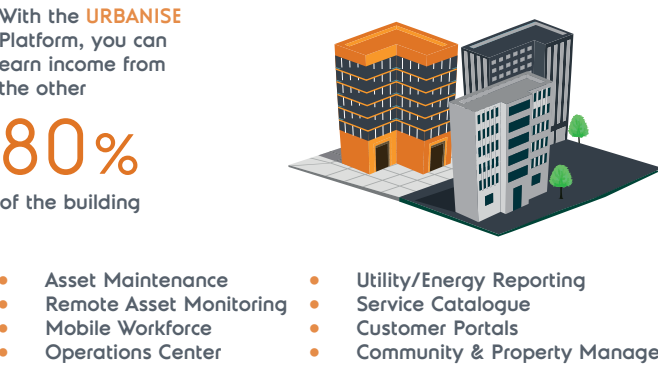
With the URBANISE Platform, you can earn income from the other

80%

of the building

- Asset Maintenance
- Remote Asset Monitoring
- Mobile Workforce
- Operations Center

- Utility/Energy Reporting
- Service Catalogue
- Customer Portals
- Community & Property Manage